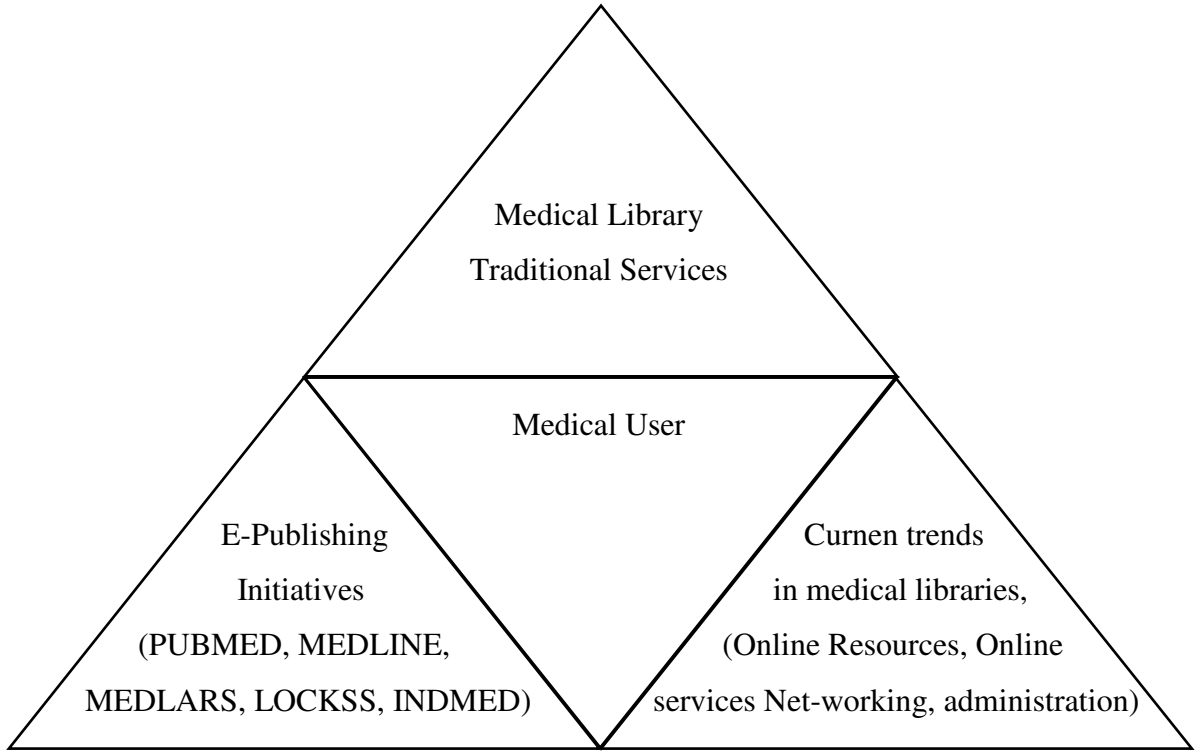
Medical Library
Traditional Services

Medical User

E-Publishing
Initiatives
(PUBMED, MEDLINE,
MEDLARS, LOCKSS, INDMED)

Curnen trends
in medical libraries,
(Online Resources, Online
services Net-working, administration)